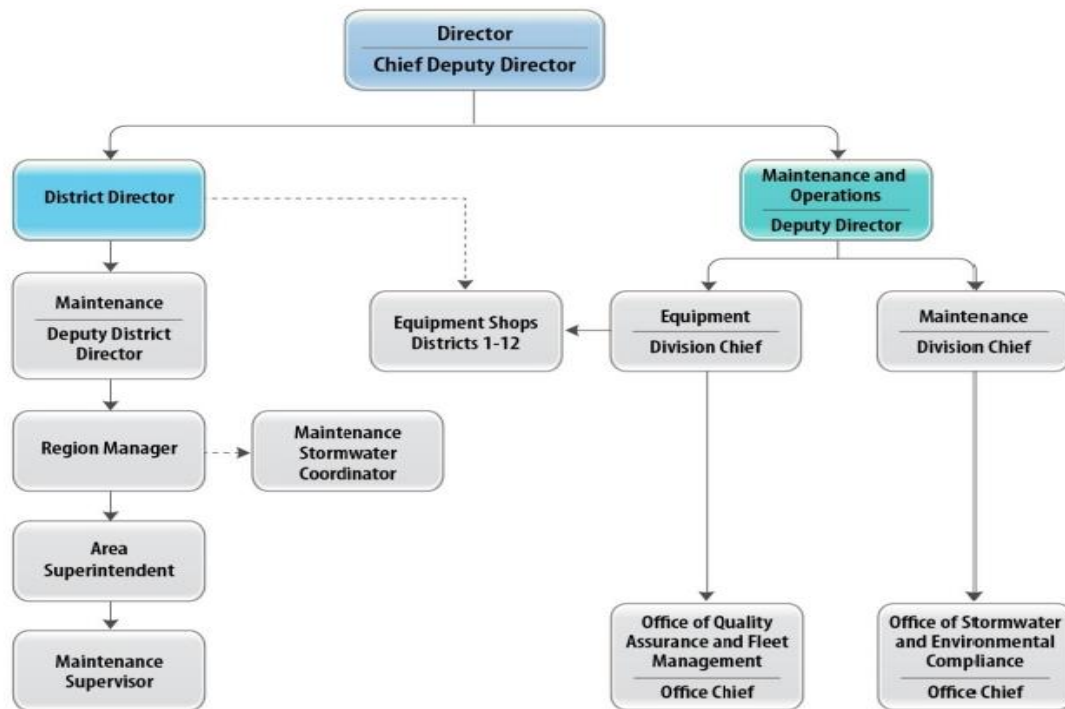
Director
Chief Deputy Director

District Director

Maintenance and Operations
Deputy Director

Maintenance
Deputy District Director

Equipment Shops Districts 1-12

Equipment
Division Chief

Maintenance
Division Chief

Region Manager

Maintenance Stormwater Coordinator

Area Superintendent

Maintenance Supervisor

Office of Quality Assurance and Fleet Management
Office Chief

Office of Stormwater and Environmental Compliance
Office Chief